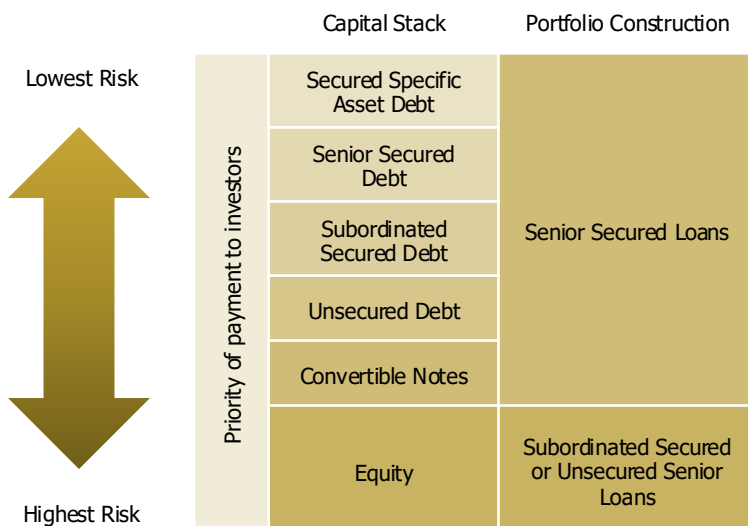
Capital Stack

Portfolio Construction

Lowest Risk

Priority of payment to investors

Secured Specific Asset Debt

Senior Secured Debt

Subordinated Secured Debt

Unsecured Debt

Convertible Notes

Equity

Senior Secured Loans

Subordinated Secured or Unsecured Senior Loans

Highest Risk